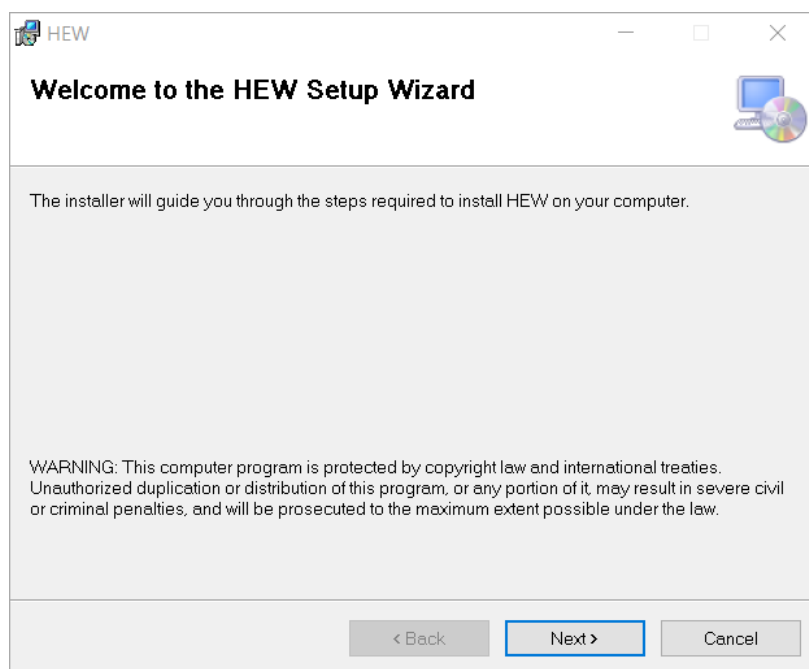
HEW

Welcome to the HEW Setup Wizard

The installer will guide you through the steps required to install HEW on your computer.

WARNING: This computer program is protected by copyright law and international treaties. Unauthorized duplication or distribution of this program, or any portion of it, may result in severe civil or criminal penalties, and will be prosecuted to the maximum extent possible under the law.

< Back
Next >
Cancel